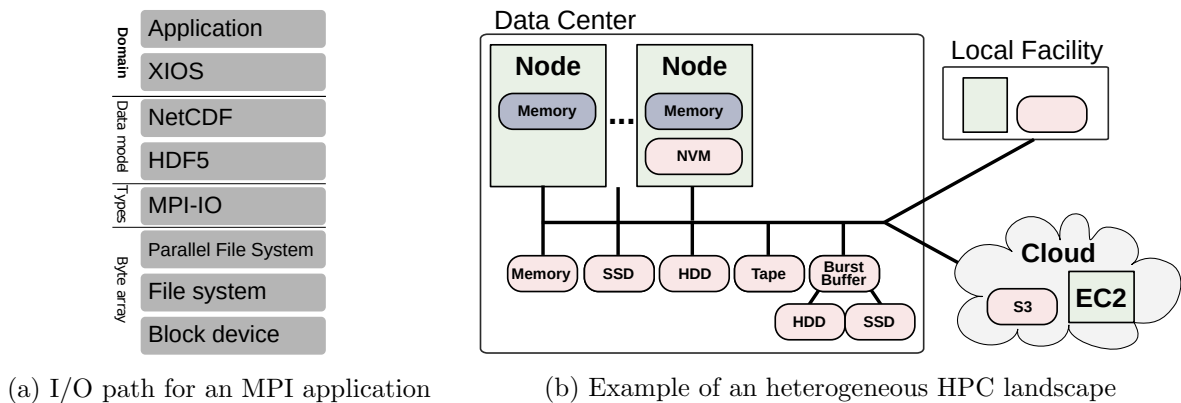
Domain
Application
XIOS
Data model
NetCDF
HDF5
Types
MPI-IO
Byte array
Parallel File System
File system
Block device

(a) I/O path for an MPI application

Data Center
Node
Memory
...
Node
Memory
NVM
Memory
SSD
HDD
Tape
Burst Buffer
HDD
SSD
Local Facility
Cloud
S3
EC2

(b) Example of an heterogeneous HPC landscape